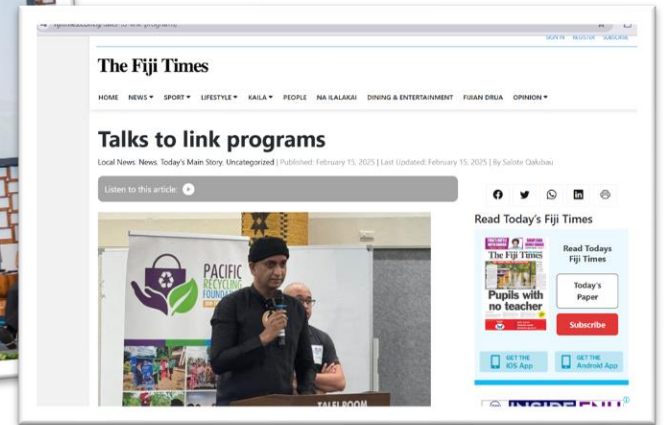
fijitimes.com.fj/talks-to-link-programs/

SIGN IN REGISTER SUBSCRIBE

The Fiji Times

HOME NEWS ▾ SPORT ▾ LIFESTYLE ▾ KAILA ▾ PEOPLE NA ILALAKAI DINING & ENTERTAINMENT FIJIAN DRUA OPINION ▾

Talks to link programs

Local News, News, Today's Main Story, Uncategorized | Published: February 15, 2025 | Last Updated: February 15, 2025 | By Salote Qalubau

Listen to this article:

PACIFIC RECYCLING FOUNDATION

TALEI ROOM

Read Today's Fiji Times

The Fiji Times

Pupils with no teacher

Read Todays Fiji Times

Today's Paper

Subscribe

GET THE IOS App

GET THE Android App

INSIDE FNU